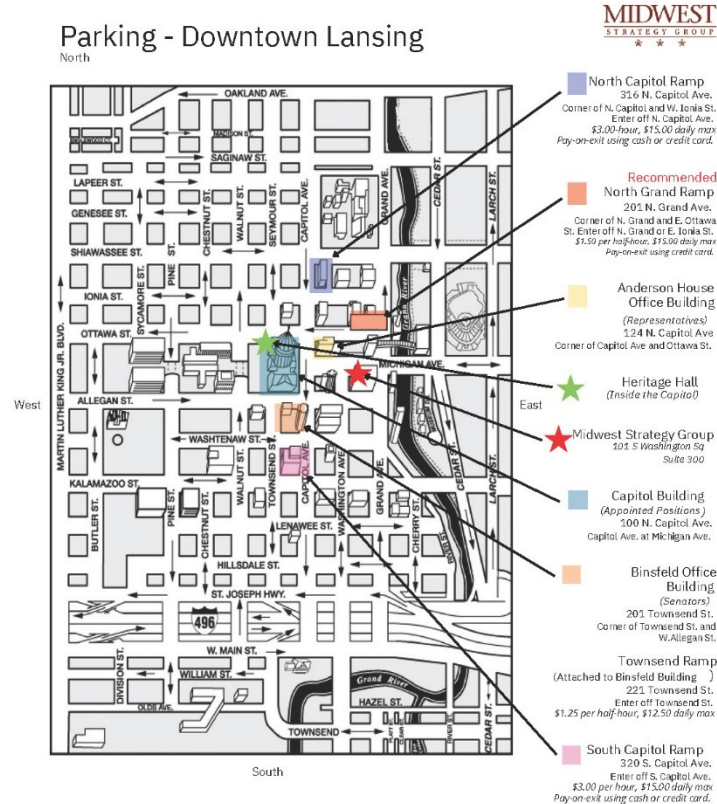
Parking - Downtown Lansing
North

MIDWEST
STRATEGY GROUP

OAKLAND AVE.
MADISON ST.
SAGINAW ST.
LAPEER ST.
GENESEE ST.
SHIAWASSEE ST.
IONIA ST.
OTTAWA ST.
ALLEGAN ST.
WASHTENAW ST.
KALAMAZOO ST.
LENAWEE ST.
HILLSDALE ST.
ST. JOSEPH HWY.
W. MAIN ST.
WILLIAM ST.
HAZEL ST.
TOWNSEND
OLDS AVE.
MARTIN LUTHER KING JR. BLVD.
SYCAMORE ST.
PINE ST.
CHESTNUT ST.
WALNUT ST.
SEYMOUR ST.
CAPITOL AVE.
GRAND AVE.
CEDAR ST.
LARCH ST.
MICHIGAN AVE.
TOWNSEND ST.
WASHINGTON AVE.
CHERRY ST.
BUTLER ST.
DIVISION ST.
RIVER ST.
Grand River
496

West
East
South

North Capitol Ramp
316 N. Capitol Ave.
Corner of N. Capitol and W. Ionia St.
Enter off N. Capitol Ave.
$3.00-hour, $15.00 daily max
Pay-on-exit using cash or credit card.

Recommended
North Grand Ramp
201 N. Grand Ave.
Corner of N. Grand and E. Ottawa St. Enter off N. Grand or E. Ionia St.
$1.50 per half-hour, $15.00 daily max
Pay-on-exit using credit card.

Anderson House Office Building
(Representatives)
124 N. Capitol Ave
Corner of Capitol Ave and Ottawa St.

Heritage Hall
(Inside the Capitol)

Midwest Strategy Group
101 S Washington Sq
Suite 300

Capitol Building
(Appointed Positions)
100 N. Capitol Ave.
Capitol Ave. at Michigan Ave.

Binsfeld Office Building
(Senators)
201 Townsend St.
Corner of Townsend St. and W.Allegan St.

Townsend Ramp
(Attached to Binsfeld Building )
221 Townsend St.
Enter off Townsend St.
$1.25 per half-hour, $12.50 daily max

South Capitol Ramp
320 S. Capitol Ave.
Enter off S. Capitol Ave.
$3.00 per hour, $15.00 daily max
Pay-on-exit using cash or credit card.